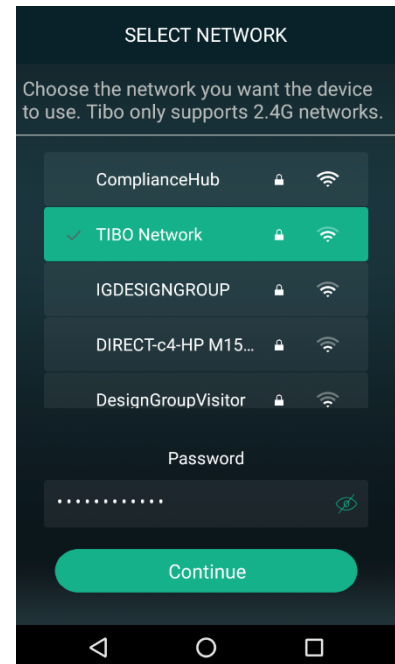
SELECT NETWORK

Choose the network you want the device to use. Tibo only supports 2.4G networks.

ComplianceHub

TIBO Network

IGDESIGNGROUP

DIRECT-c4-HP M15...

DesignGroupVisitor

Password

••••••••••••

Continue